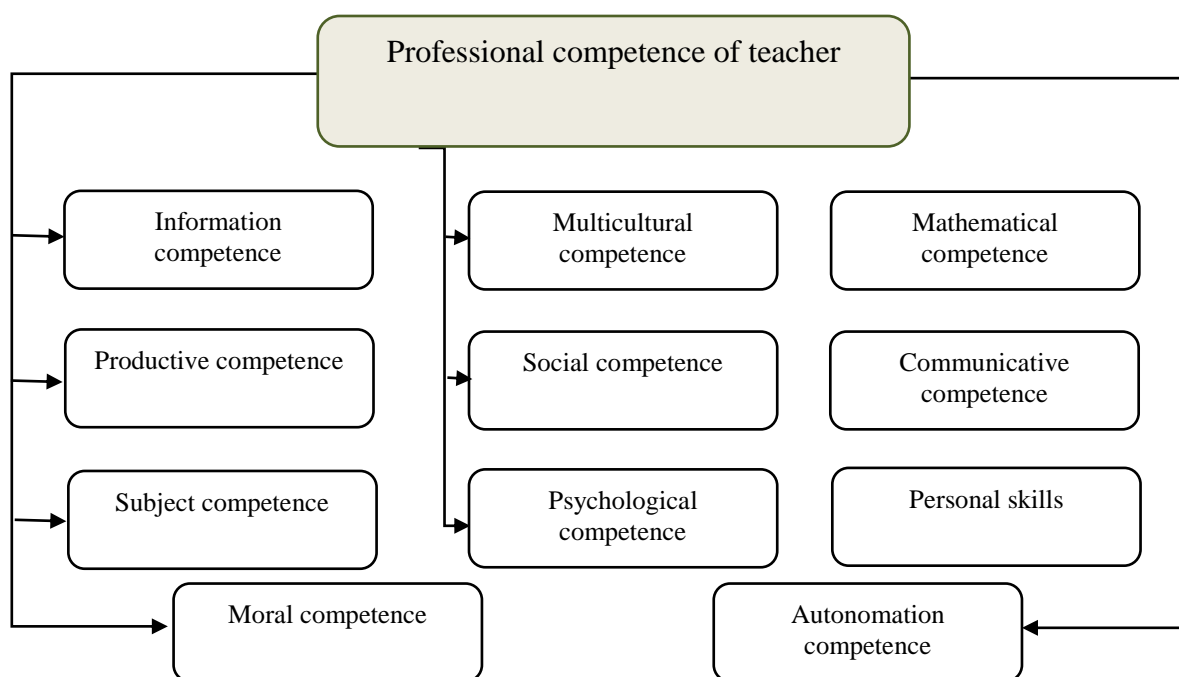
Professional competence of teacher

Information competence

Multicultural competence

Mathematical competence

Productive competence

Social competence

Communicative competence

Subject competence

Psychological competence

Personal skills

Moral competence

Autonomation competence